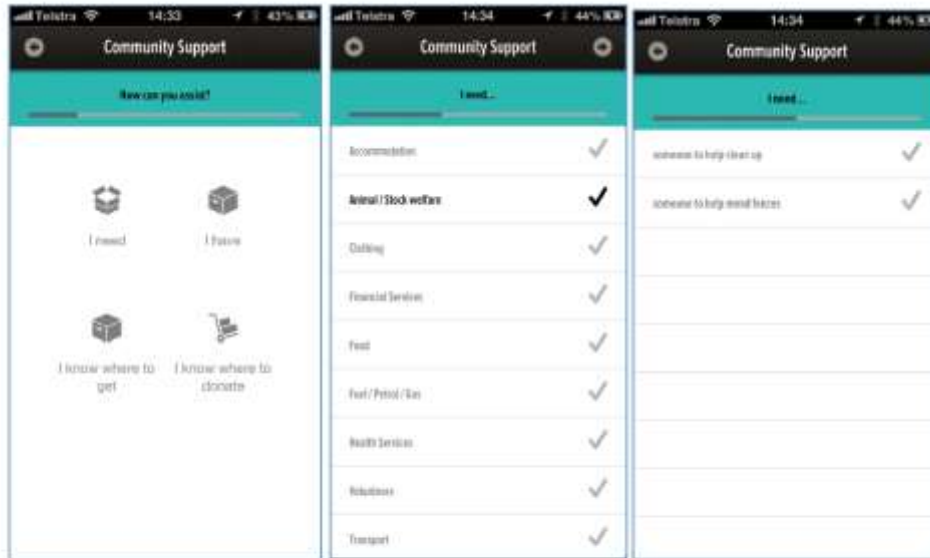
Telstra 14:33 43%

Community Support

How can you assist?

I need

I have

I know where to get

I know where to donate

Telstra 14:34 44%

Community Support

I need...

Accommodation

Animal / Stock welfare

Clothing

Financial Services

Food

Fuel / Petrol / Gas

Health Services

Volunteers

Transport

Telstra 14:34 44%

Community Support

I need...

someone to help clean up

someone to help mend fences